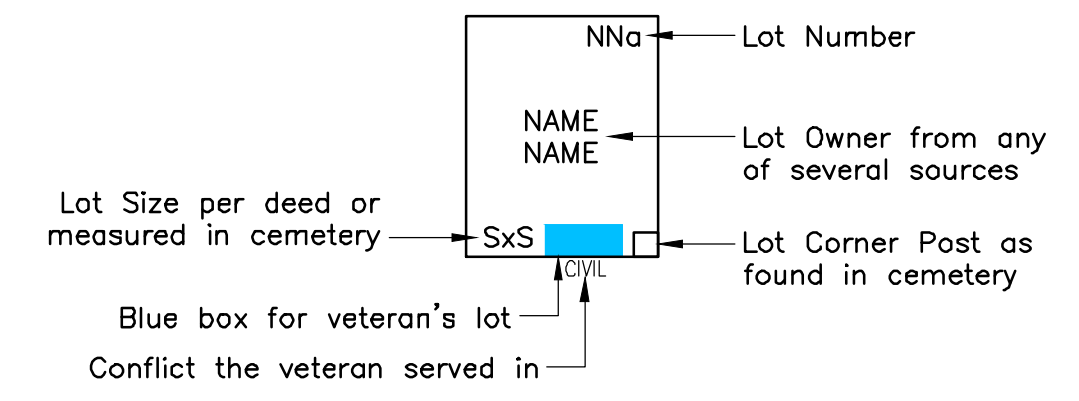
NNa

Lot Number

NAME
NAME

Lot Owner from any of several sources

Lot Size per deed or measured in cemetery

SxS

Lot Corner Post as found in cemetery

CIVIL

Blue box for veteran's lot

Conflict the veteran served in